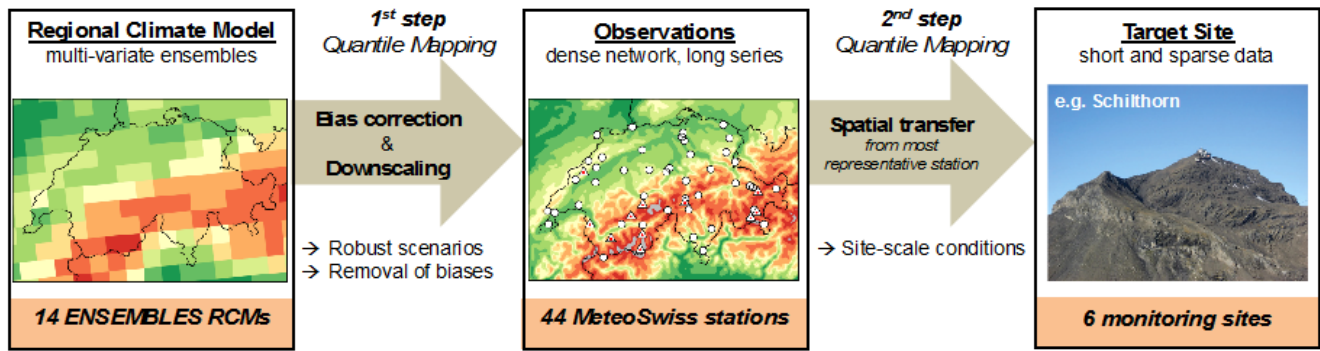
Regional Climate Model
multi-variate ensembles

14 ENSEMBLES RCMs

$1^{st}$ step
Quantile Mapping

Bias correction
&
Downscaling

→ Robust scenarios
→ Removal of biases

Observations
dense network, long series

44 MeteoSwiss stations

$2^{nd}$ step
Quantile Mapping

Spatial transfer
from most representative station

→ Site-scale conditions

Target Site
short and sparse data

e.g. Schilthorn

6 monitoring sites